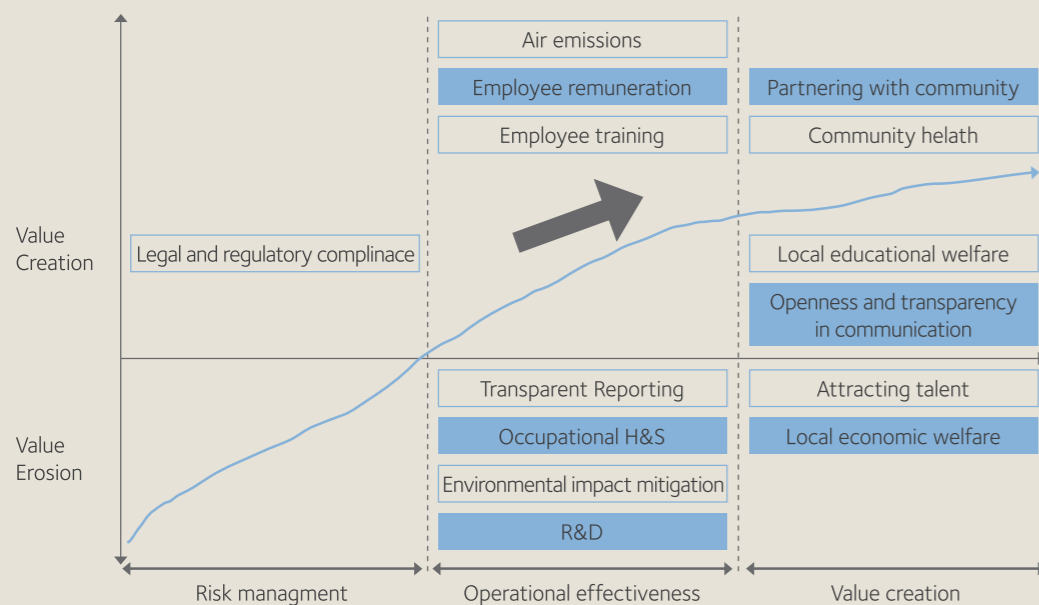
Value Creation

Value Erosion

Legal and regulatory complinace

Air emissions

Employee remuneration

Employee training

Transparent Reporting

Occupational H&S

Environmental impact mitigation

R&D

Partnering with community

Community helath

Local educational welfare

Openness and transparency in communication

Attracting talent

Local economic welfare

Risk managment

Operational effectiveness

Value creation